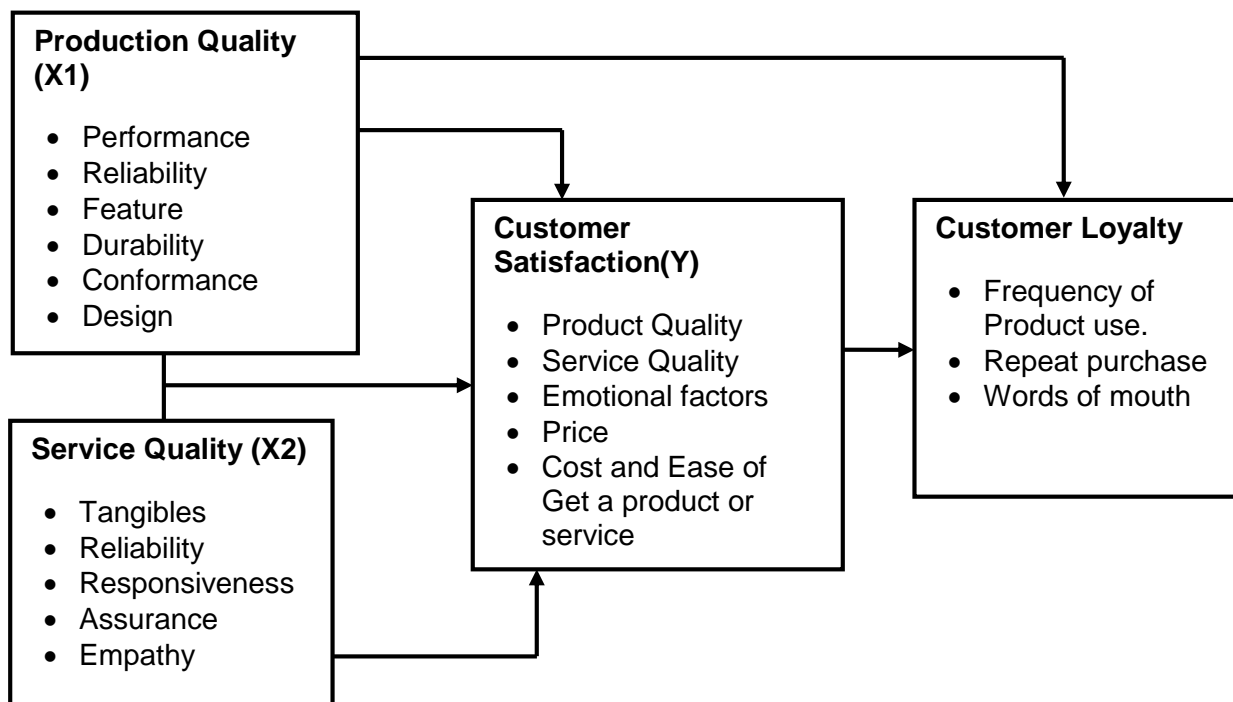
**Production Quality (X1)**

- Performance
- Reliability
- Feature
- Durability
- Conformance
- Design

**Customer Satisfaction(Y)**

- Product Quality
- Service Quality
- Emotional factors
- Price
- Cost and Ease of Get a product or service

**Customer Loyalty**

- Frequency of Product use.
- Repeat purchase
- Words of mouth

**Service Quality (X2)**

- Tangibles
- Reliability
- Responsiveness
- Assurance
- Empathy